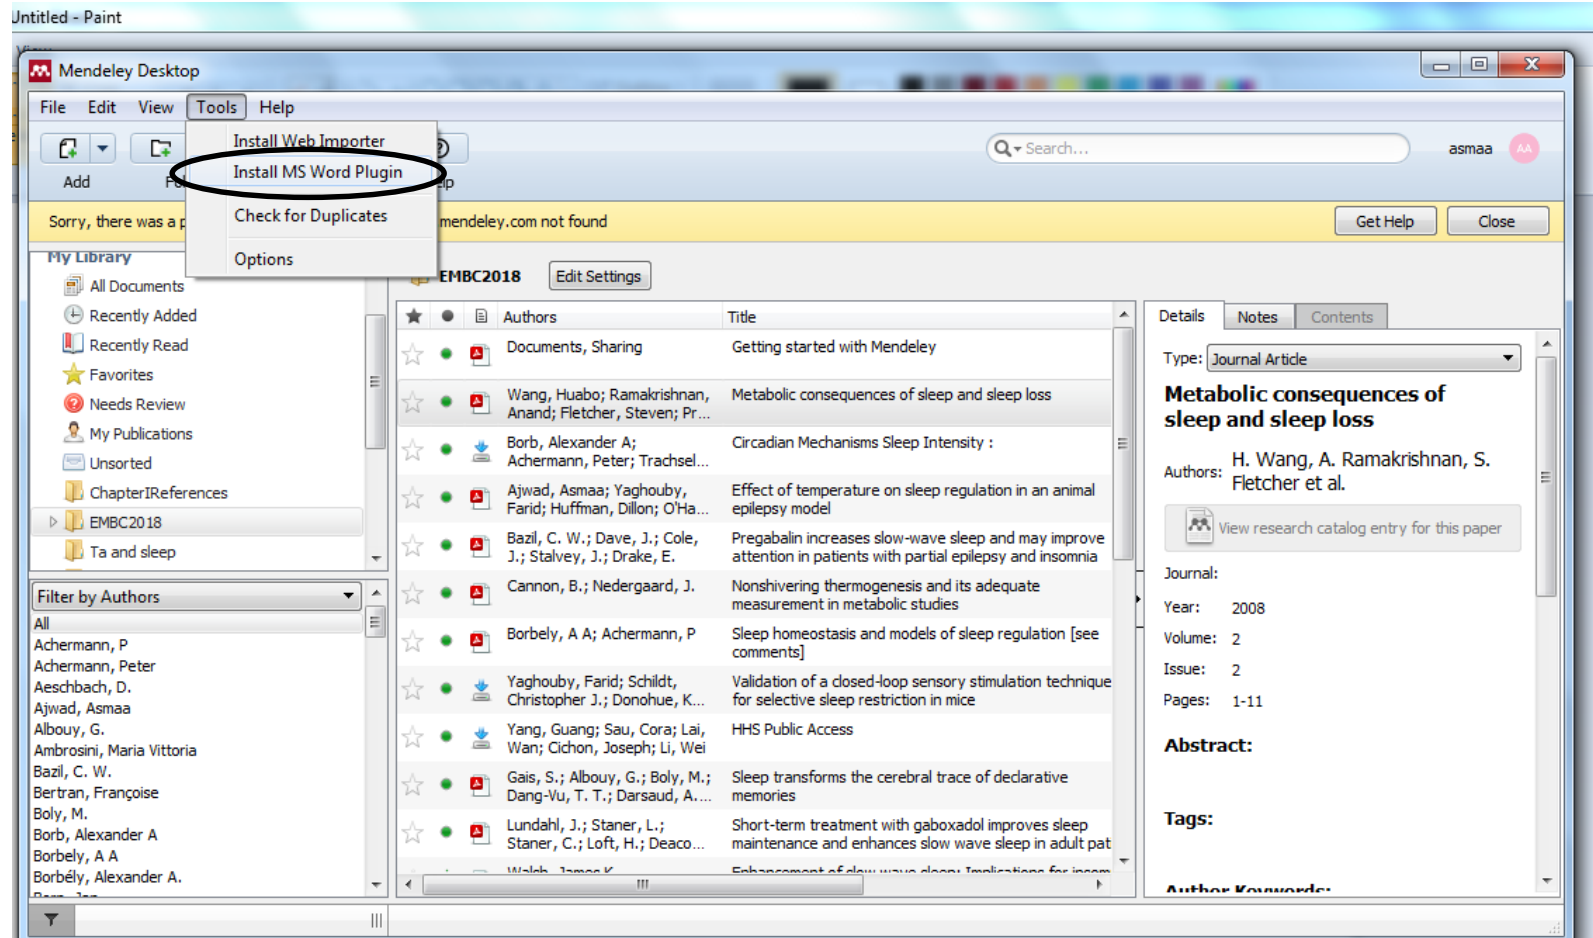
Untitled - Paint

Mendeley Desktop

File Edit View Tools Help

Install Web Importer
Install MS Word Plugin
Check for Duplicates
Options

Add F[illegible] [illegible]lp

Search...

asmaa AA

Sorry, there was a p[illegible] mendeley.com not found

Get Help Close

My Library
All Documents
Recently Added
Recently Read
Favorites
Needs Review
My Publications
Unsorted
ChapterIReferences
EMBC2018
Ta and sleep

EMBC2018 Edit Settings

| | | | Authors | Title |
|---|---|---|---|---|
| | | | Documents, Sharing | Getting started with Mendeley |
| | | | Wang, Huabo; Ramakrishnan, Anand; Fletcher, Steven; Pr... | Metabolic consequences of sleep and sleep loss |
| | | | Borb, Alexander A; Achermann, Peter; Trachsel... | Circadian Mechanisms Sleep Intensity : |
| | | | Ajwad, Asmaa; Yaghouby, Farid; Huffman, Dillon; O'Ha... | Effect of temperature on sleep regulation in an animal epilepsy model |
| | | | Bazil, C. W.; Dave, J.; Cole, J.; Stalvey, J.; Drake, E. | Pregabalin increases slow-wave sleep and may improve attention in patients with partial epilepsy and insomnia |
| | | | Cannon, B.; Nedergaard, J. | Nonshivering thermogenesis and its adequate measurement in metabolic studies |
| | | | Borbely, A A; Achermann, P | Sleep homeostasis and models of sleep regulation [see comments] |
| | | | Yaghouby, Farid; Schildt, Christopher J.; Donohue, K... | Validation of a closed-loop sensory stimulation technique for selective sleep restriction in mice |
| | | | Yang, Guang; Sau, Cora; Lai, Wan; Cichon, Joseph; Li, Wei | HHS Public Access |
| | | | Gais, S.; Albouy, G.; Boly, M.; Dang-Vu, T. T.; Darsaud, A.... | Sleep transforms the cerebral trace of declarative memories |
| | | | Lundahl, J.; Staner, L.; Staner, C.; Loft, H.; Deaco... | Short-term treatment with gaboxadol improves sleep maintenance and enhances slow wave sleep in adult pat |

Filter by Authors
All
Achermann, P
Achermann, Peter
Aeschbach, D.
Ajwad, Asmaa
Albouy, G.
Ambrosini, Maria Vittoria
Bazil, C. W.
Bertran, Françoise
Boly, M.
Borb, Alexander A
Borbely, A A
Borbély, Alexander A.

Details Notes Contents

Type: Journal Article

Metabolic consequences of sleep and sleep loss

Authors: H. Wang, A. Ramakrishnan, S. Fletcher et al.

View research catalog entry for this paper

Journal:
Year: 2008
Volume: 2
Issue: 2
Pages: 1-11

Abstract:

Tags:

Author Keywords: